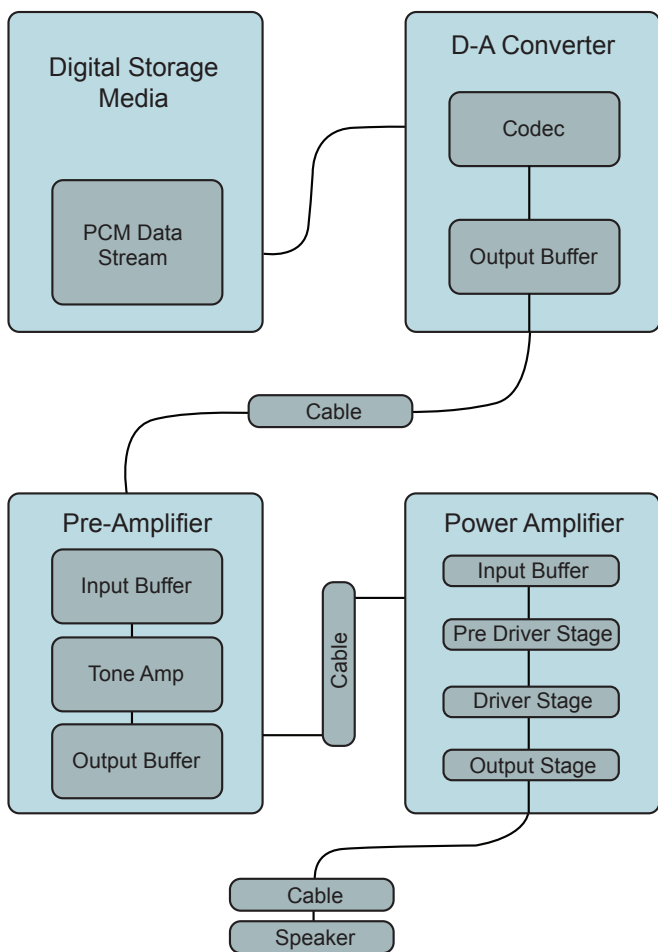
Digital Storage Media

PCM Data Stream

D-A Converter

Codec

Output Buffer

Cable

Pre-Amplifier

Input Buffer

Tone Amp

Output Buffer

Cable

Power Amplifier

Input Buffer

Pre Driver Stage

Driver Stage

Output Stage

Cable

Speaker